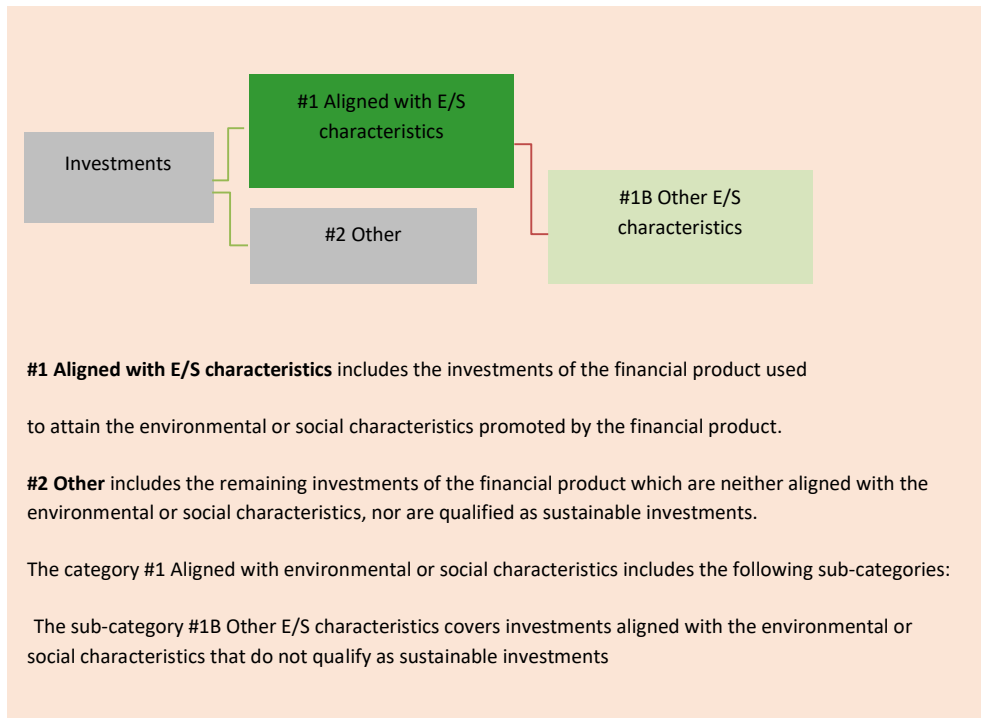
Investments

#1 Aligned with E/S characteristics

#2 Other

#1B Other E/S characteristics

**#1 Aligned with E/S characteristics** includes the investments of the financial product used

to attain the environmental or social characteristics promoted by the financial product.

**#2 Other** includes the remaining investments of the financial product which are neither aligned with the environmental or social characteristics, nor are qualified as sustainable investments.

The category #1 Aligned with environmental or social characteristics includes the following sub-categories:

The sub-category #1B Other E/S characteristics covers investments aligned with the environmental or social characteristics that do not qualify as sustainable investments